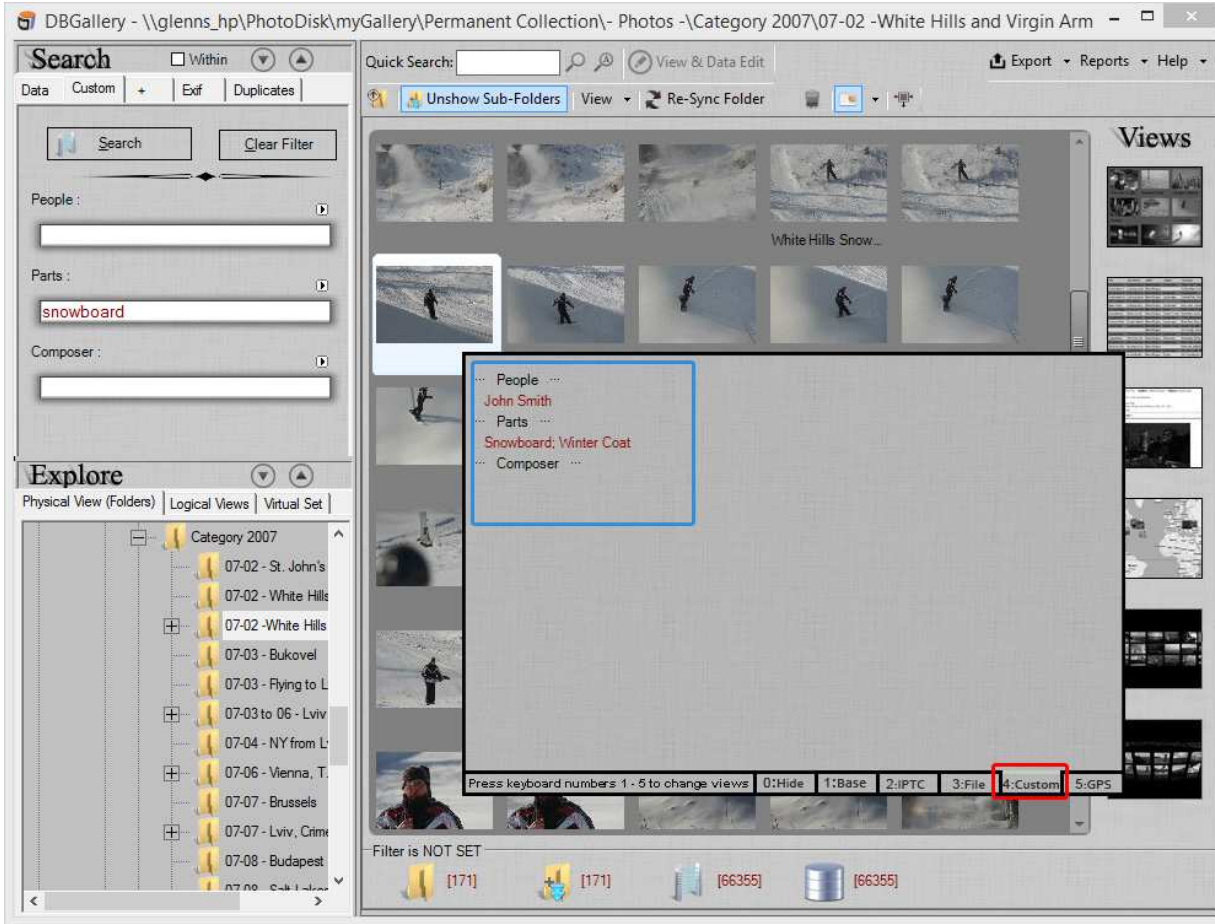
DBGallery - \\glenns_hp\PhotoDisk\myGallery\Permanent Collection\- Photos -\Category 2007\07-02 -White Hills and Virgin Arm

Search
Within
Data
Custom
+
Exif
Duplicates
Search
Clear Filter
People :
Parts :
snowboard
Composer :

Explore
Physical View (Folders)
Logical Views
Virtual Set
Category 2007
07-02 - St. John's
07-02 - White Hills
07-02 -White Hills
07-03 - Bukovel
07-03 - Flying to L
07-03 to 06 - Lviv
07-04 - NY from L
07-06 - Vienna, T.
07-07 - Brussels
07-07 - Lviv, Crime
07-08 - Budapest
07-08 - Salt Lake

Quick Search:
View & Data Edit
Export
Reports
Help
Unshow Sub-Folders
View
Re-Sync Folder

White Hills Snow...

People
John Smith
Parts
Snowboard; Winter Coat
Composer

Press keyboard numbers 1 - 5 to change views
0:Hide
1:Base
2:IPTC
3:File
4:Custom
5:GPS

Views

Filter is NOT SET
[171]
[171]
[66355]
[66355]